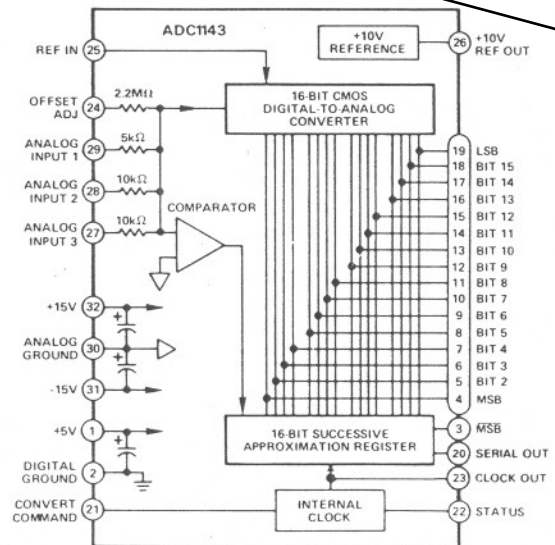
ADC1143

+10V REFERENCE

26 +10V REF OUT

REF IN 25

OFFSET ADJ 24

2.2MΩ

16-BIT CMOS DIGITAL-TO-ANALOG CONVERTER

ANALOG INPUT 1 29

5kΩ

ANALOG INPUT 2 28

10kΩ

ANALOG INPUT 3 27

10kΩ

COMPARATOR

+15V 32

ANALOG GROUND 30

-15V 31

+5V 1

DIGITAL GROUND 2

CONVERT COMMAND 21

19 LSB
18 BIT 15
17 BIT 14
16 BIT 13
15 BIT 12
14 BIT 11
13 BIT 10
12 BIT 9
11 BIT 8
10 BIT 7
9 BIT 6
8 BIT 5
7 BIT 4
6 BIT 3
5 BIT 2
4 MSB

16-BIT SUCCESSIVE APPROXIMATION REGISTER

3 $\overline{MSB}$

20 SERIAL OUT

23 CLOCK OUT

INTERNAL CLOCK

22 STATUS